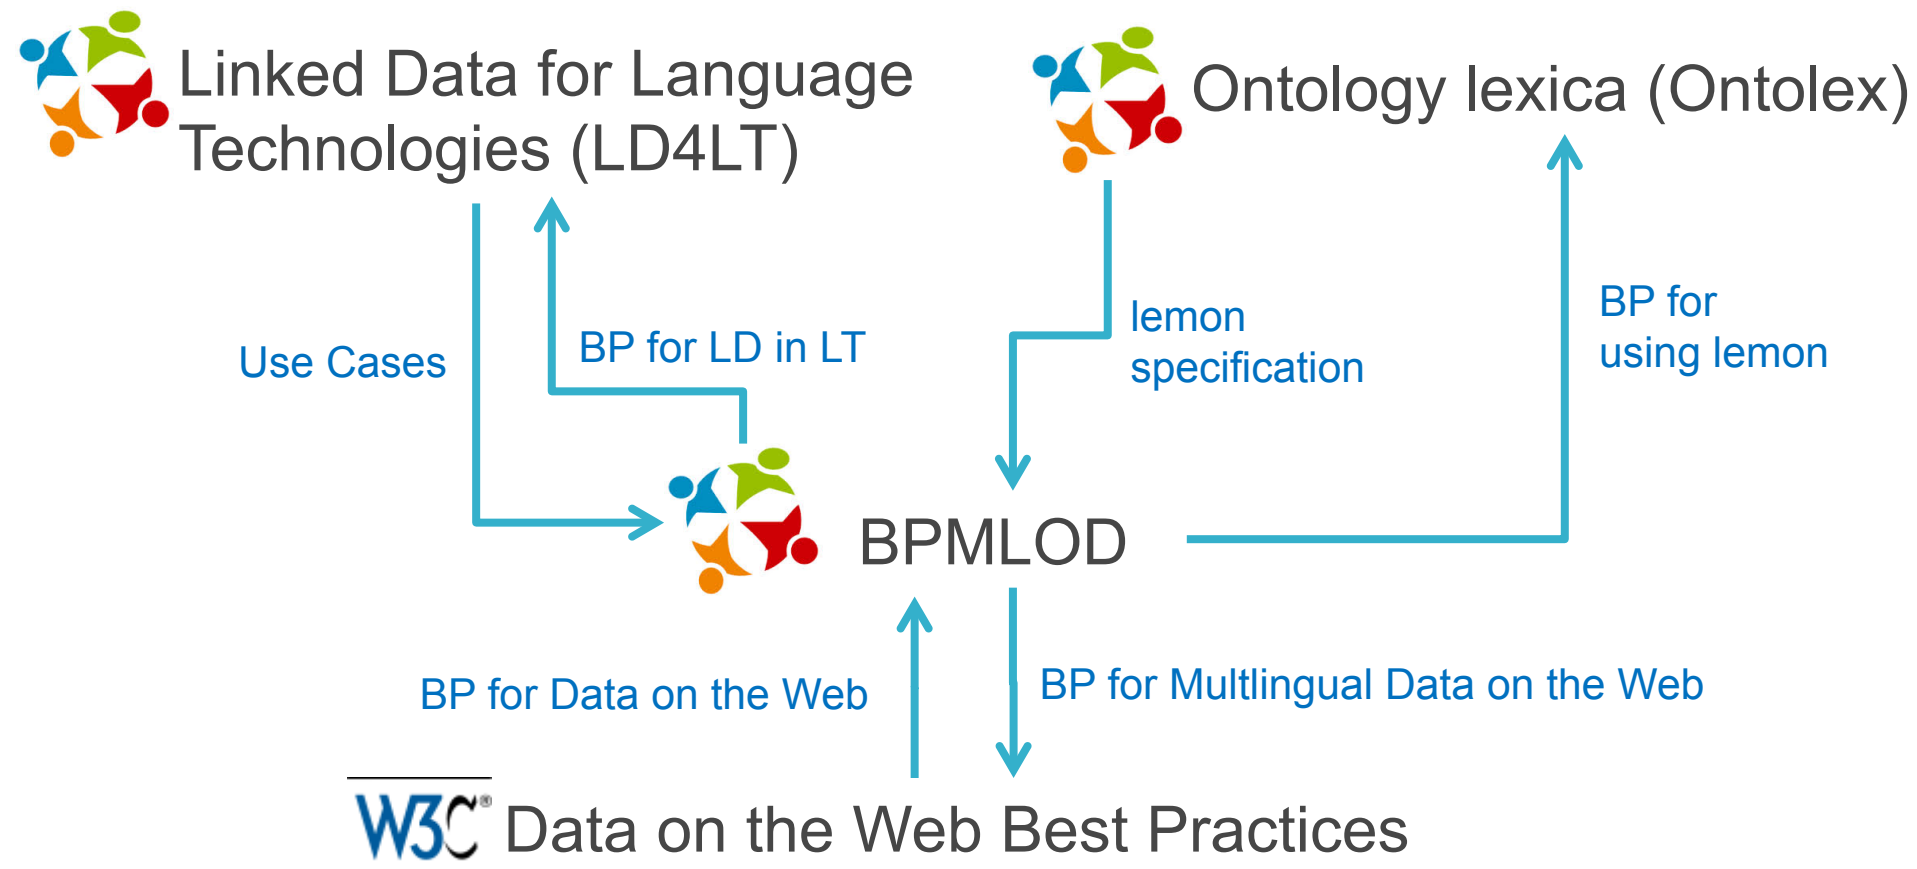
Linked Data for Language Technologies (LD4LT)

Ontology lexica (Ontolex)

Use Cases

BP for LD in LT

lemon specification

BP for using lemon

BPMLOD

BP for Data on the Web

BP for Multlingual Data on the Web

W3C® Data on the Web Best Practices